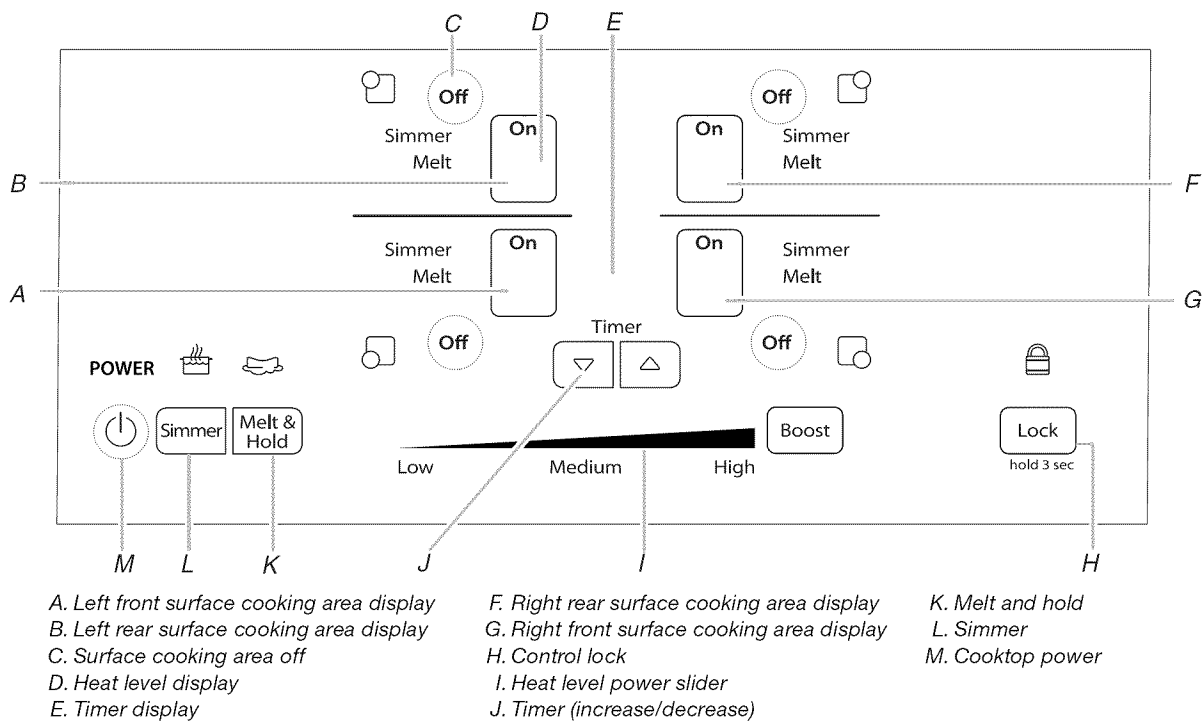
C D E

Off
Off

Simmer
Melt
On
On
Simmer
Melt

B
F

Simmer
Melt
On
On
Simmer
Melt

A
G

Off
Timer
Off

POWER

Simmer
Melt & Hold
Boost
Lock
hold 3 sec

Low
Medium
High

M L K J I H

A. Left front surface cooking area display
B. Left rear surface cooking area display
C. Surface cooking area off
D. Heat level display
E. Timer display

F. Right rear surface cooking area display
G. Right front surface cooking area display
H. Control lock
I. Heat level power slider
J. Timer (increase/decrease)

K. Melt and hold
L. Simmer
M. Cooktop power